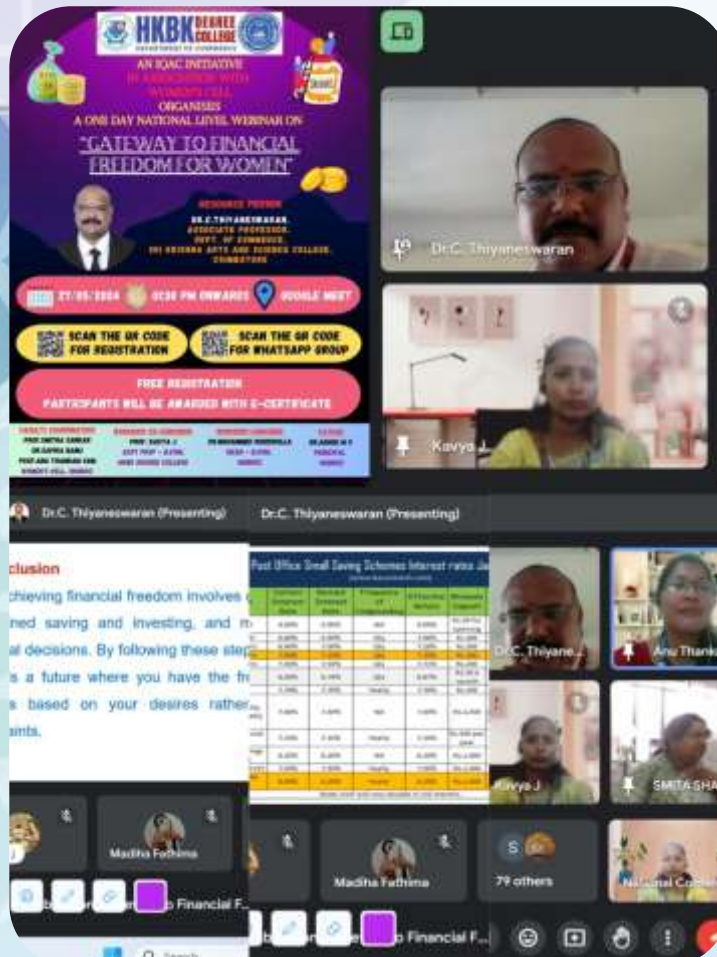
HKBK DEGREE COLLEGE
DEPARTMENT OF COMMERCE

AN IQAC INITIATIVE
IN ASSOCIATION WITH
WOMEN'S CELL
ORGANISES
A ONE DAY NATIONAL LEVEL WEBINAR ON

"GATEWAY TO FINANCIAL FREEDOM FOR WOMEN"

RESOURCE PERSON
DR.C.THIYANESWARAN,
ASSOCIATE PROFESSOR,
DEPT. OF COMMERCE,
SRI KRISHNA ARTS AND SCIENCE COLLEGE,
COIMBATORE

27/05/2024 02:30 PM ONWARDS GOOGLE MEET

SCAN THE QR CODE FOR REGISTRATION
SCAN THE QR CODE FOR WHATSAPP GROUP

FREE REGISTRATION
PARTICIPANTS WILL BE AWARDED WITH E-CERTIFICATE

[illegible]

Dr.C. Thiyaneswaran

Kavya J

Dr.C. Thiyaneswaran (Presenting)

Dr.C. Thiyaneswaran (Presenting)

clusion
chieving financial freedom involves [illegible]
ned saving and investing, and m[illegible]
al decisions. By following these step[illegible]
s a future where you have the fr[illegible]
s based on your desires rather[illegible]
aints.

Post Office Small Saving Schemes Interest rates Ja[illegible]

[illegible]

Madiha Fathima

Madiha Fathima

Dr.C. Thiyane...

Anu Thank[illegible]

Kavya J

SMITA SHA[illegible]

79 others

National Co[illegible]

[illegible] Financial F...

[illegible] Financial F...